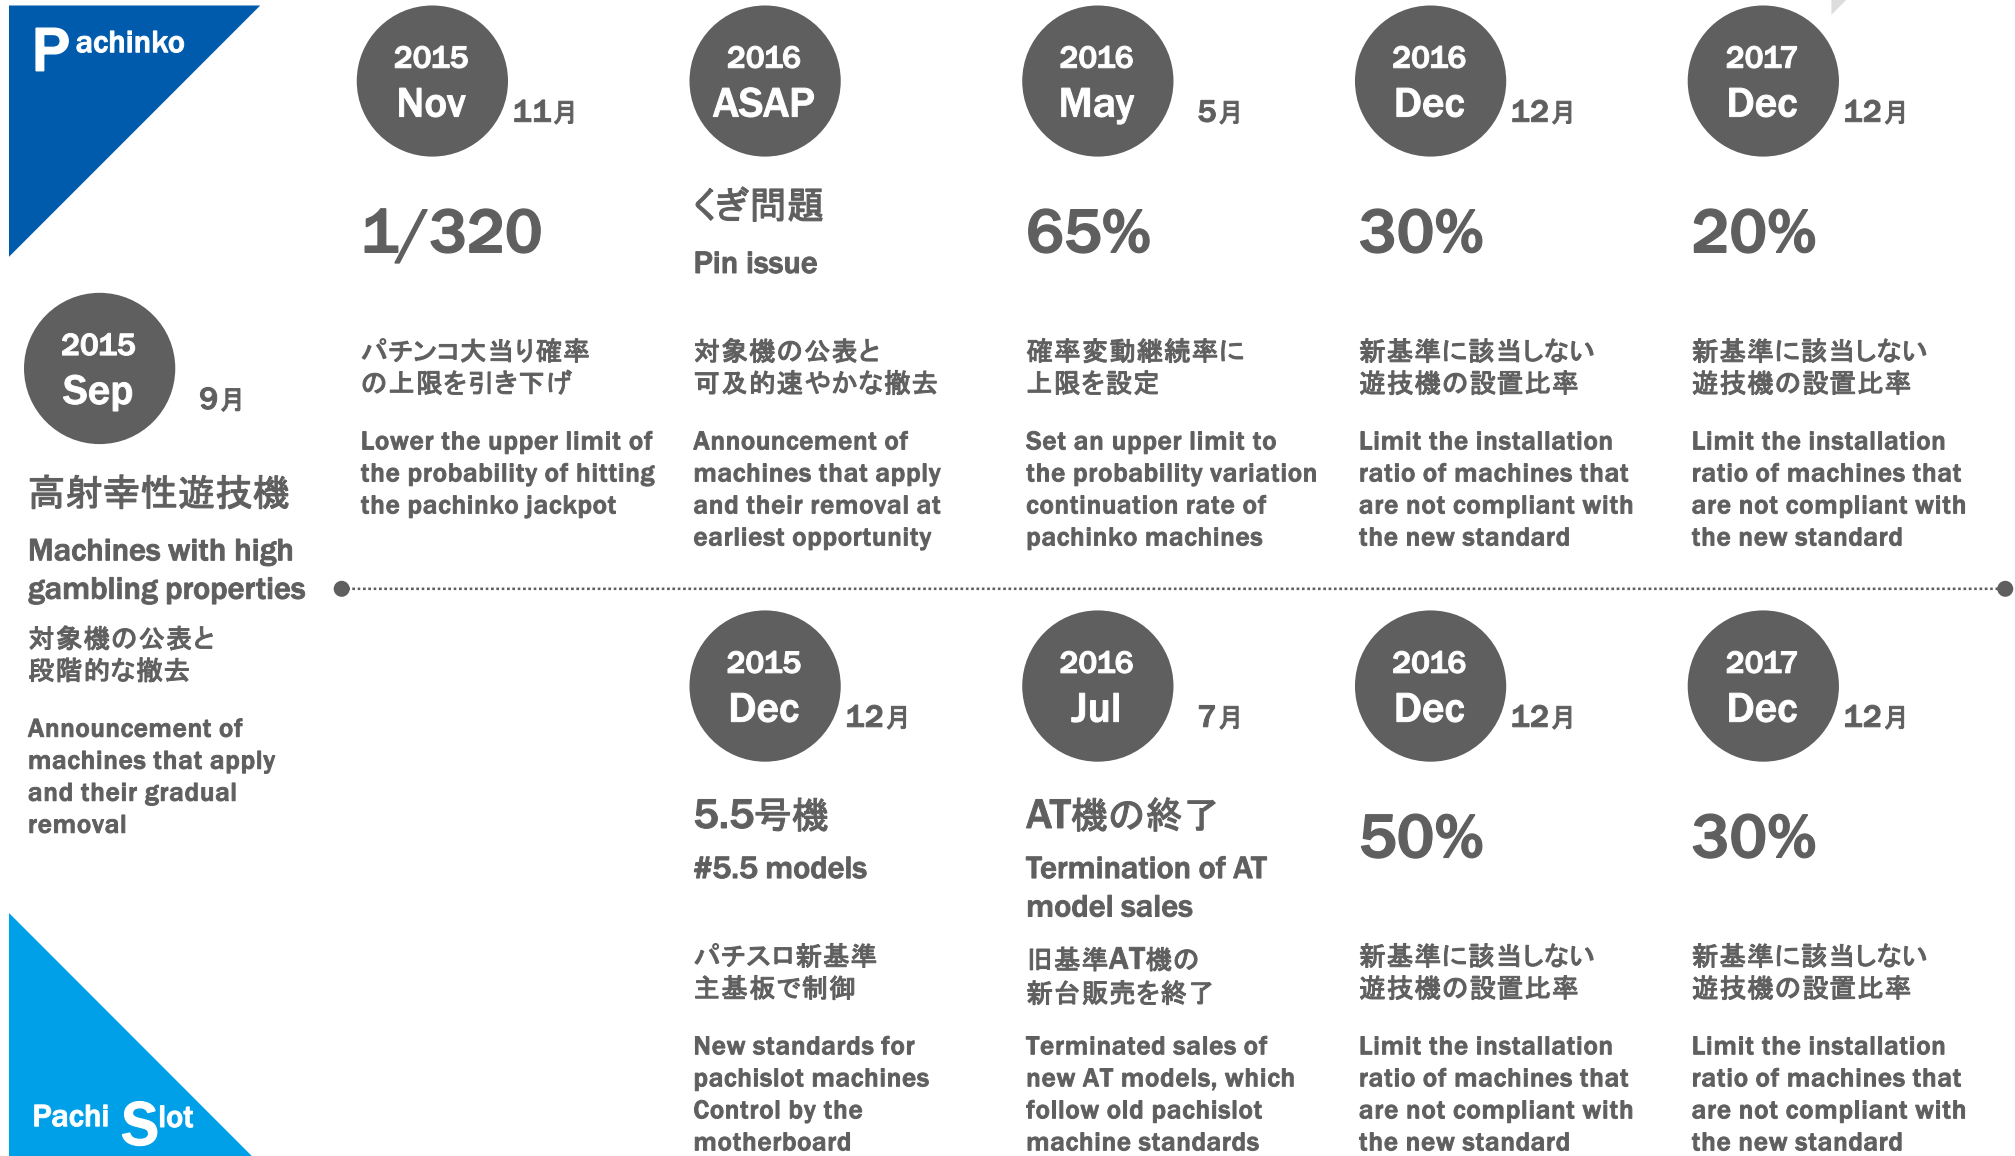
Pachinko

2015 Sep 9月

高射幸性遊技機

Machines with high gambling properties

対象機の公表と段階的な撤去

Announcement of machines that apply and their gradual removal

2015 Nov 11月

1/320

パチンコ大当り確率の上限を引き下げ

Lower the upper limit of the probability of hitting the pachinko jackpot

2016 ASAP

くぎ問題

Pin issue

対象機の公表と可及的速やかな撤去

Announcement of machines that apply and their removal at earliest opportunity

2016 May 5月

65%

確率変動継続率に上限を設定

Set an upper limit to the probability variation continuation rate of pachinko machines

2016 Dec 12月

30%

新基準に該当しない遊技機の設置比率

Limit the installation ratio of machines that are not compliant with the new standard

2017 Dec 12月

20%

新基準に該当しない遊技機の設置比率

Limit the installation ratio of machines that are not compliant with the new standard

2015 Dec 12月

5.5号機

#5.5 models

パチスロ新基準主基板で制御

New standards for pachislot machines Control by the motherboard

2016 Jul 7月

AT機の終了

Termination of AT model sales

旧基準AT機の新台販売を終了

Terminated sales of new AT models, which follow old pachislot machine standards

2016 Dec 12月

50%

新基準に該当しない遊技機の設置比率

Limit the installation ratio of machines that are not compliant with the new standard

2017 Dec 12月

30%

新基準に該当しない遊技機の設置比率

Limit the installation ratio of machines that are not compliant with the new standard

Pachi Slot